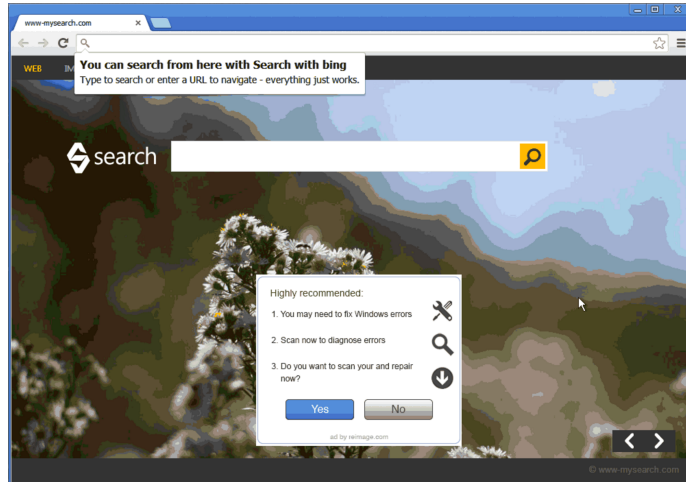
www-mysearch.com ×

You can search from here with Search with bing
Type to search or enter a URL to navigate - everything just works.

WEB IM

search

Highly recommended:

1. You may need to fix Windows errors

2. Scan now to diagnose errors

3. Do you want to scan your and repair now?

Yes No

ad by reimage.com

© www-mysearch.com